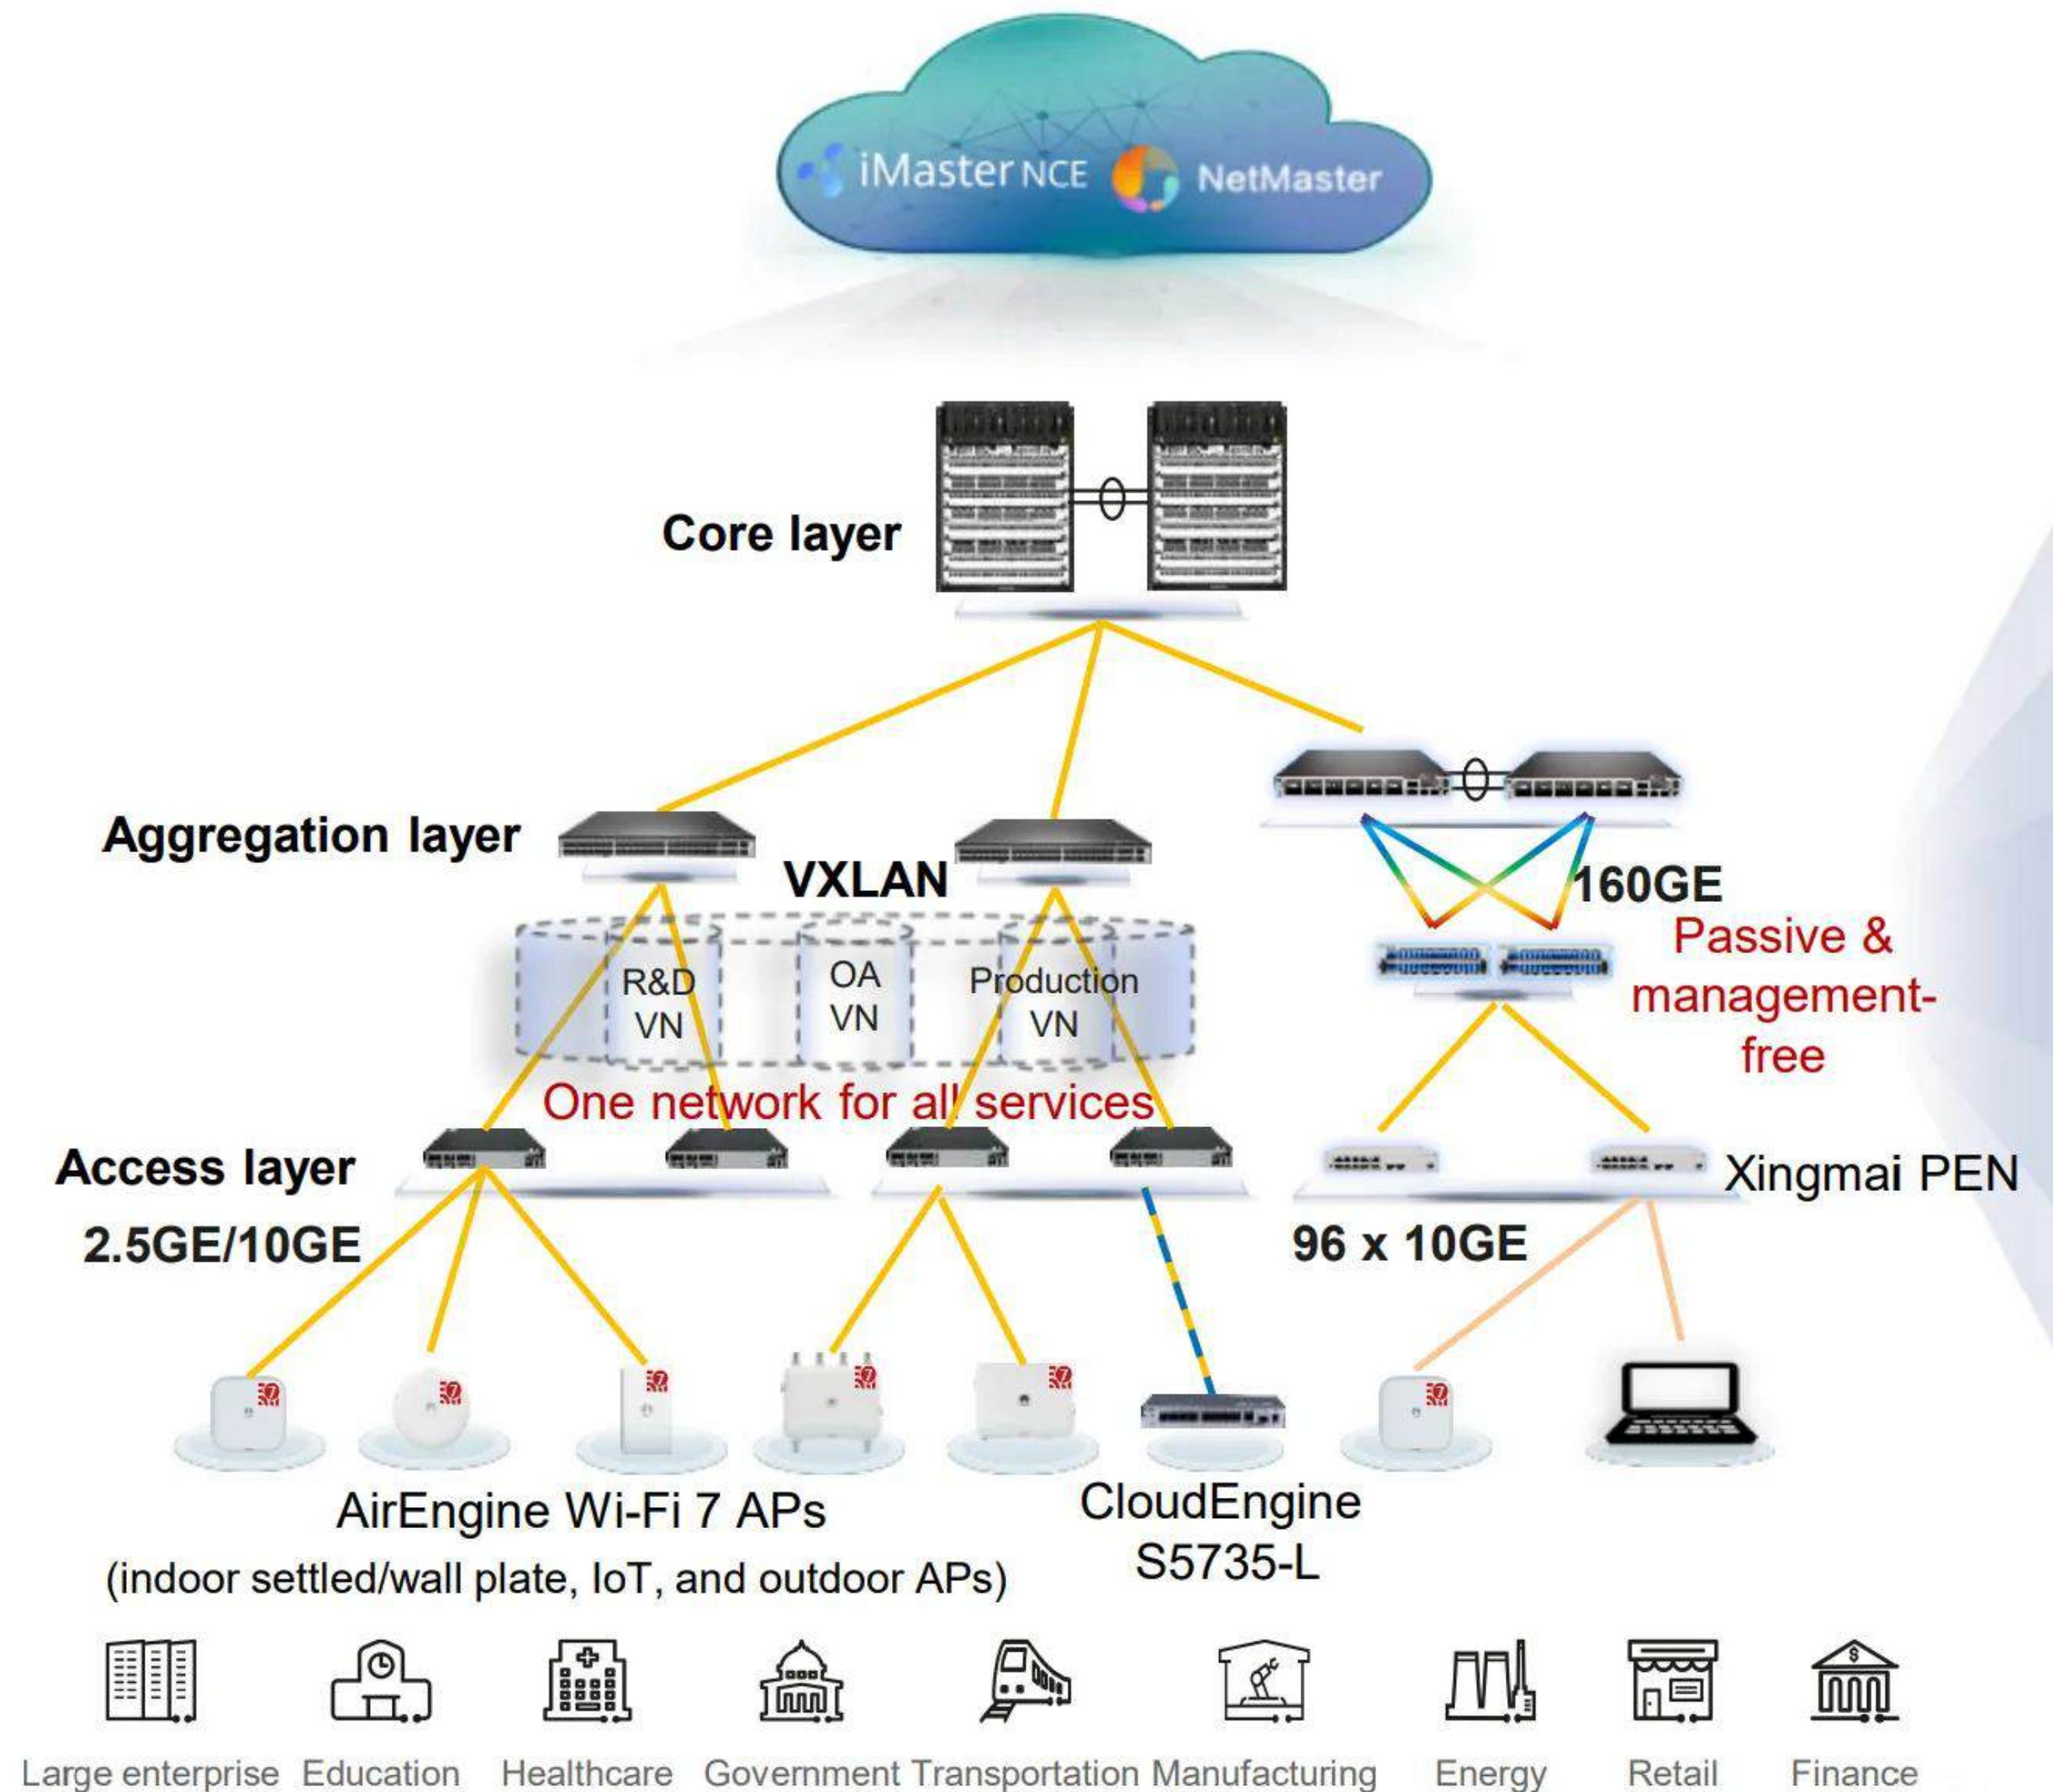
iMaster NCE NetMaster

Core layer

Aggregation layer

VXLAN

160GE

Passive & management-free

R&D VN

OA VN

Production VN

One network for all services

Access layer

2.5GE/10GE

Xingmai PEN

96 x 10GE

AirEngine Wi-Fi 7 APs
(indoor settled/wall plate, IoT, and outdoor APs)

CloudEngine S5735-L

Large enterprise Education Healthcare Government Transportation Manufacturing Energy Retail Finance